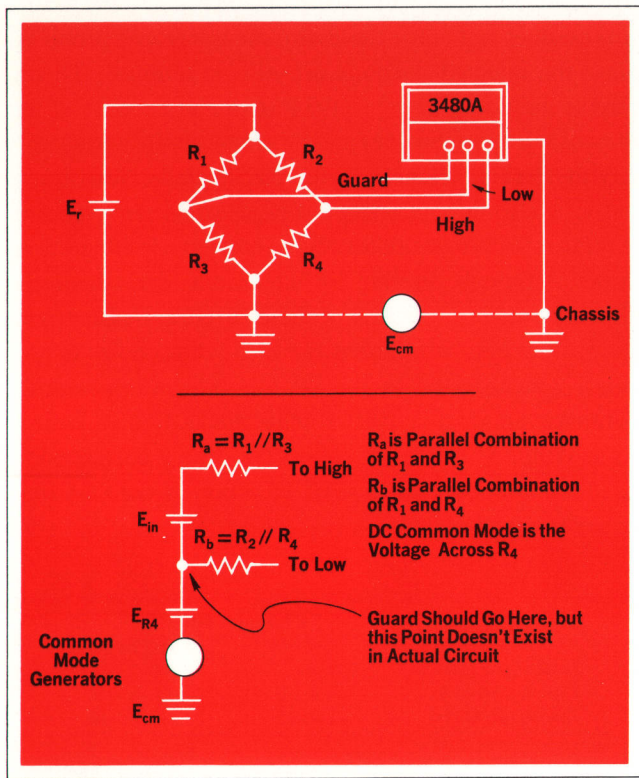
3480A

$R_1$

$R_2$

Guard

Low

$E_r$

High

$R_3$

$R_4$

Chassis

$E_{cm}$

$R_a = R_1 // R_3$

To High

$E_{in}$

$R_b = R_2 // R_4$

To Low

$E_{R4}$

Common Mode Generators

$E_{cm}$

$R_a$ is Parallel Combination of $R_1$ and $R_3$

$R_b$ is Parallel Combination of $R_1$ and $R_4$

DC Common Mode is the Voltage Across $R_4$

Guard Should Go Here, but this Point Doesn't Exist in Actual Circuit